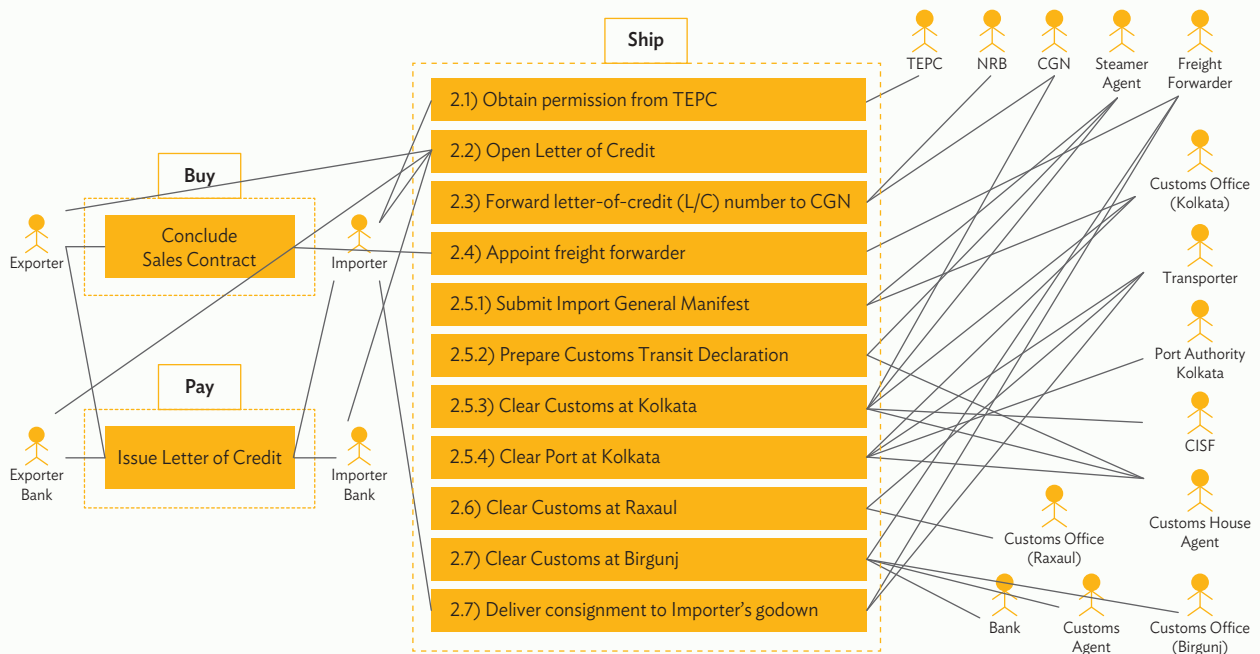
Ship

Buy

Pay

Exporter

Conclude Sales Contract

Importer

Exporter Bank

Issue Letter of Credit

Importer Bank

2.1) Obtain permission from TEPC

2.2) Open Letter of Credit

2.3) Forward letter-of-credit (L/C) number to CGN

2.4) Appoint freight forwarder

2.5.1) Submit Import General Manifest

2.5.2) Prepare Customs Transit Declaration

2.5.3) Clear Customs at Kolkata

2.5.4) Clear Port at Kolkata

2.6) Clear Customs at Raxaul

2.7) Clear Customs at Birgunj

2.7) Deliver consignment to Importer's godown

TEPC

NRB

CGN

Steamer Agent

Freight Forwarder

Customs Office (Kolkata)

Transporter

Port Authority Kolkata

CISF

Customs House Agent

Customs Office (Raxaul)

Bank

Customs Agent

Customs Office (Birgunj)